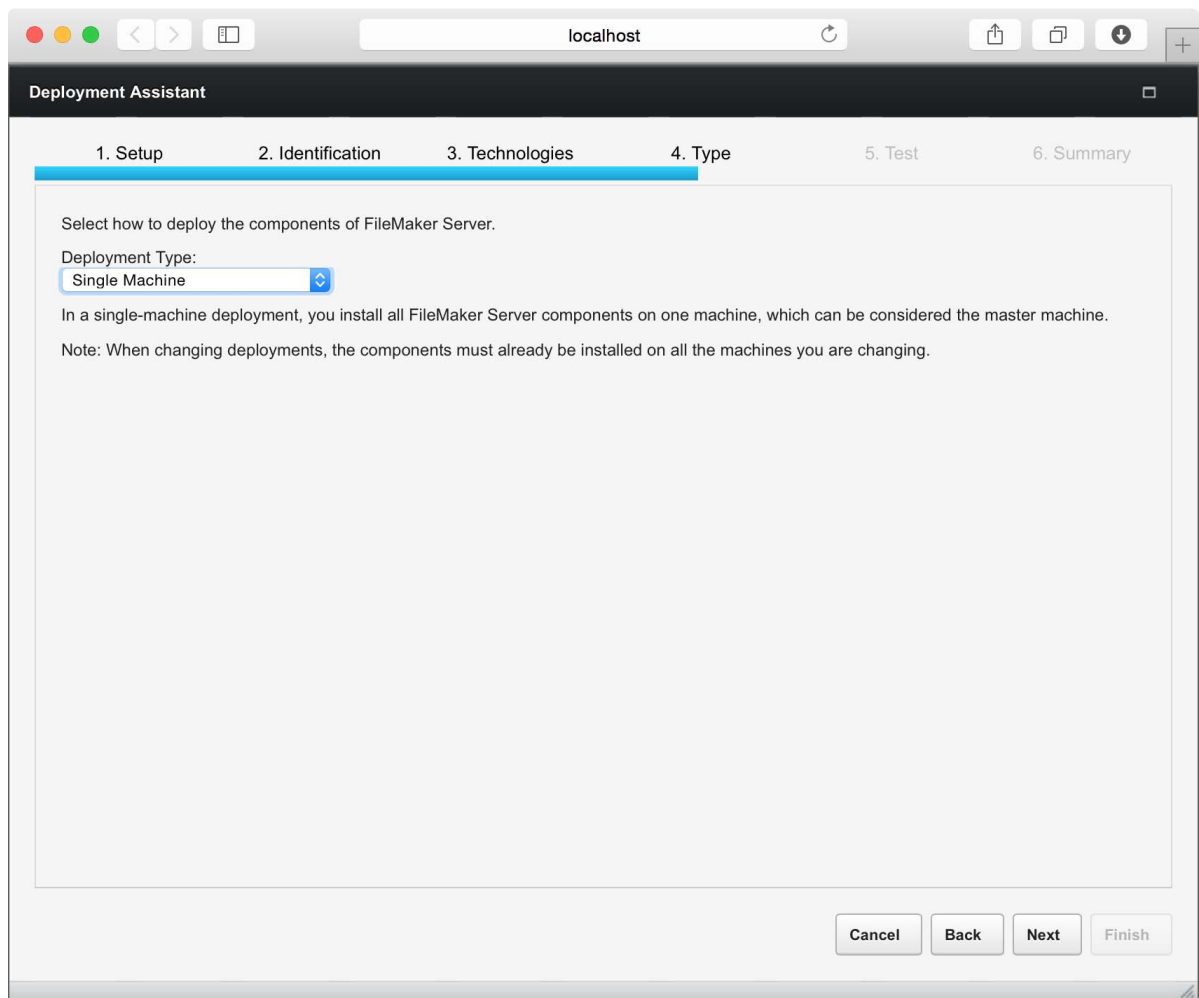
localhost

Deployment Assistant

1. Setup 2. Identification 3. Technologies 4. Type 5. Test 6. Summary

Select how to deploy the components of FileMaker Server.

Deployment Type:
Single Machine

In a single-machine deployment, you install all FileMaker Server components on one machine, which can be considered the master machine.

Note: When changing deployments, the components must already be installed on all the machines you are changing.

Cancel Back Next Finish